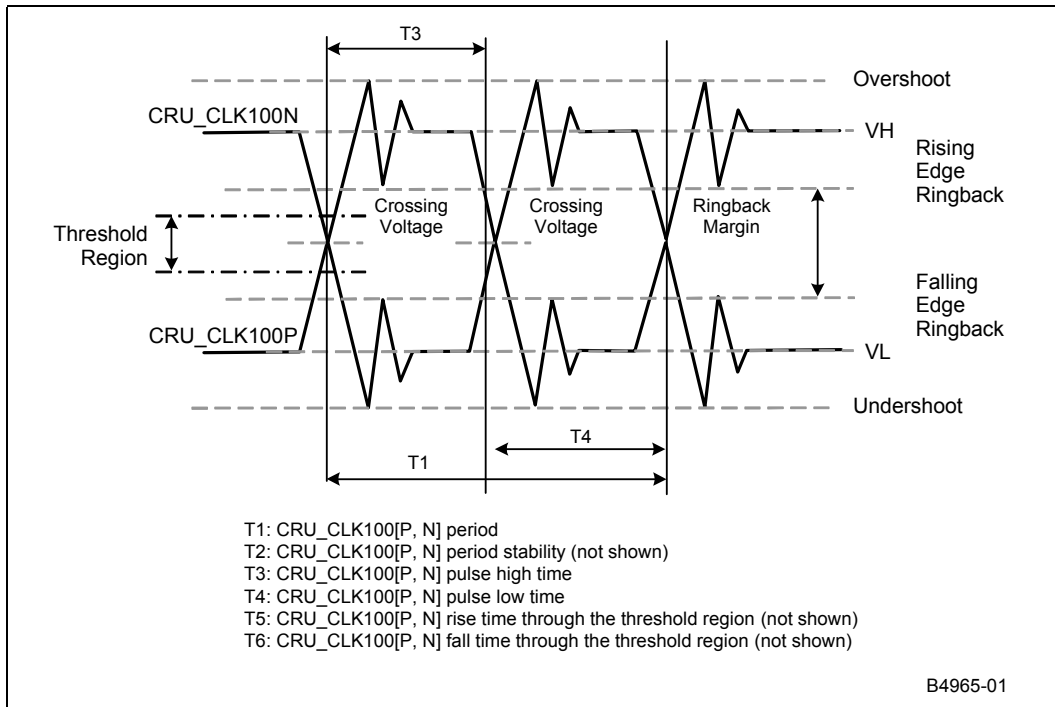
T3

Overshoot

CRU_CLK100N

VH

Rising Edge Ringback

Threshold Region

Crossing Voltage

Crossing Voltage

Ringback Margin

Falling Edge Ringback

CRU_CLK100P

VL

Undershoot

T4

T1

T1: CRU_CLK100[P, N] period
T2: CRU_CLK100[P, N] period stability (not shown)
T3: CRU_CLK100[P, N] pulse high time
T4: CRU_CLK100[P, N] pulse low time
T5: CRU_CLK100[P, N] rise time through the threshold region (not shown)
T6: CRU_CLK100[P, N] fall time through the threshold region (not shown)

B4965-01